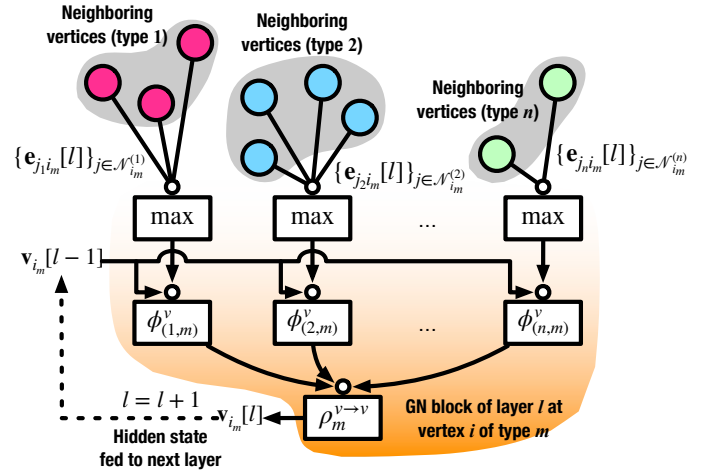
Neighboring vertices (type 1)

Neighboring vertices (type 2)

Neighboring vertices (type $n$)

$\{\mathbf{e}_{j_1 i_m}[l]\}_{j \in \mathcal{N}_{i_m}^{(1)}}$

$\{\mathbf{e}_{j_2 i_m}[l]\}_{j \in \mathcal{N}_{i_m}^{(2)}}$

$\{\mathbf{e}_{j_n i_m}[l]\}_{j \in \mathcal{N}_{i_m}^{(n)}}$

max

max

...

max

$\mathbf{v}_{i_m}[l-1]$

$\phi_{(1,m)}^{v}$

$\phi_{(2,m)}^{v}$

...

$\phi_{(n,m)}^{v}$

$l = l + 1$

$\mathbf{v}_{i_m}[l]$

$\rho_m^{v \to v}$

GN block of layer $l$ at vertex $i$ of type $m$

Hidden state fed to next layer